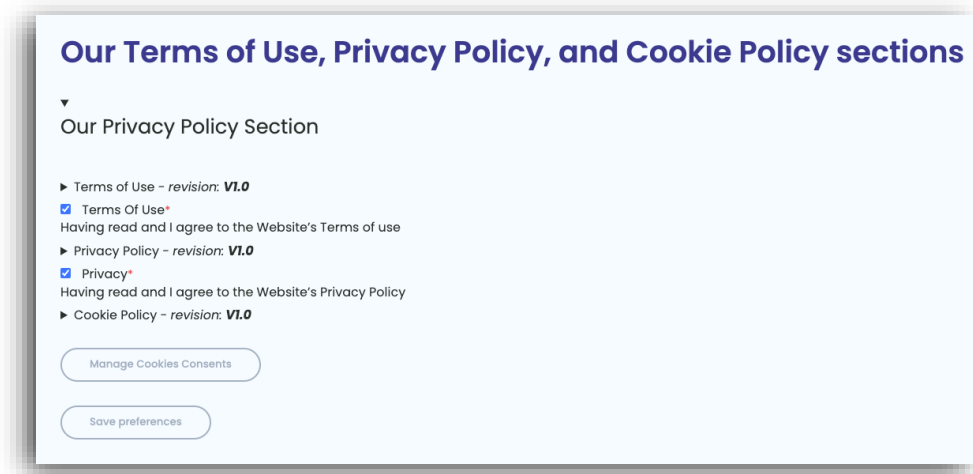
Our Terms of Use, Privacy Policy, and Cookie Policy sections

▼
Our Privacy Policy Section

▶ Terms of Use - *revision*: ***V1.0***
Terms Of Use*
Having read and I agree to the Website's Terms of use
▶ Privacy Policy - *revision*: ***V1.0***
Privacy*
Having read and I agree to the Website's Privacy Policy
▶ Cookie Policy - *revision*: ***V1.0***

Manage Cookies Consents

Save preferences